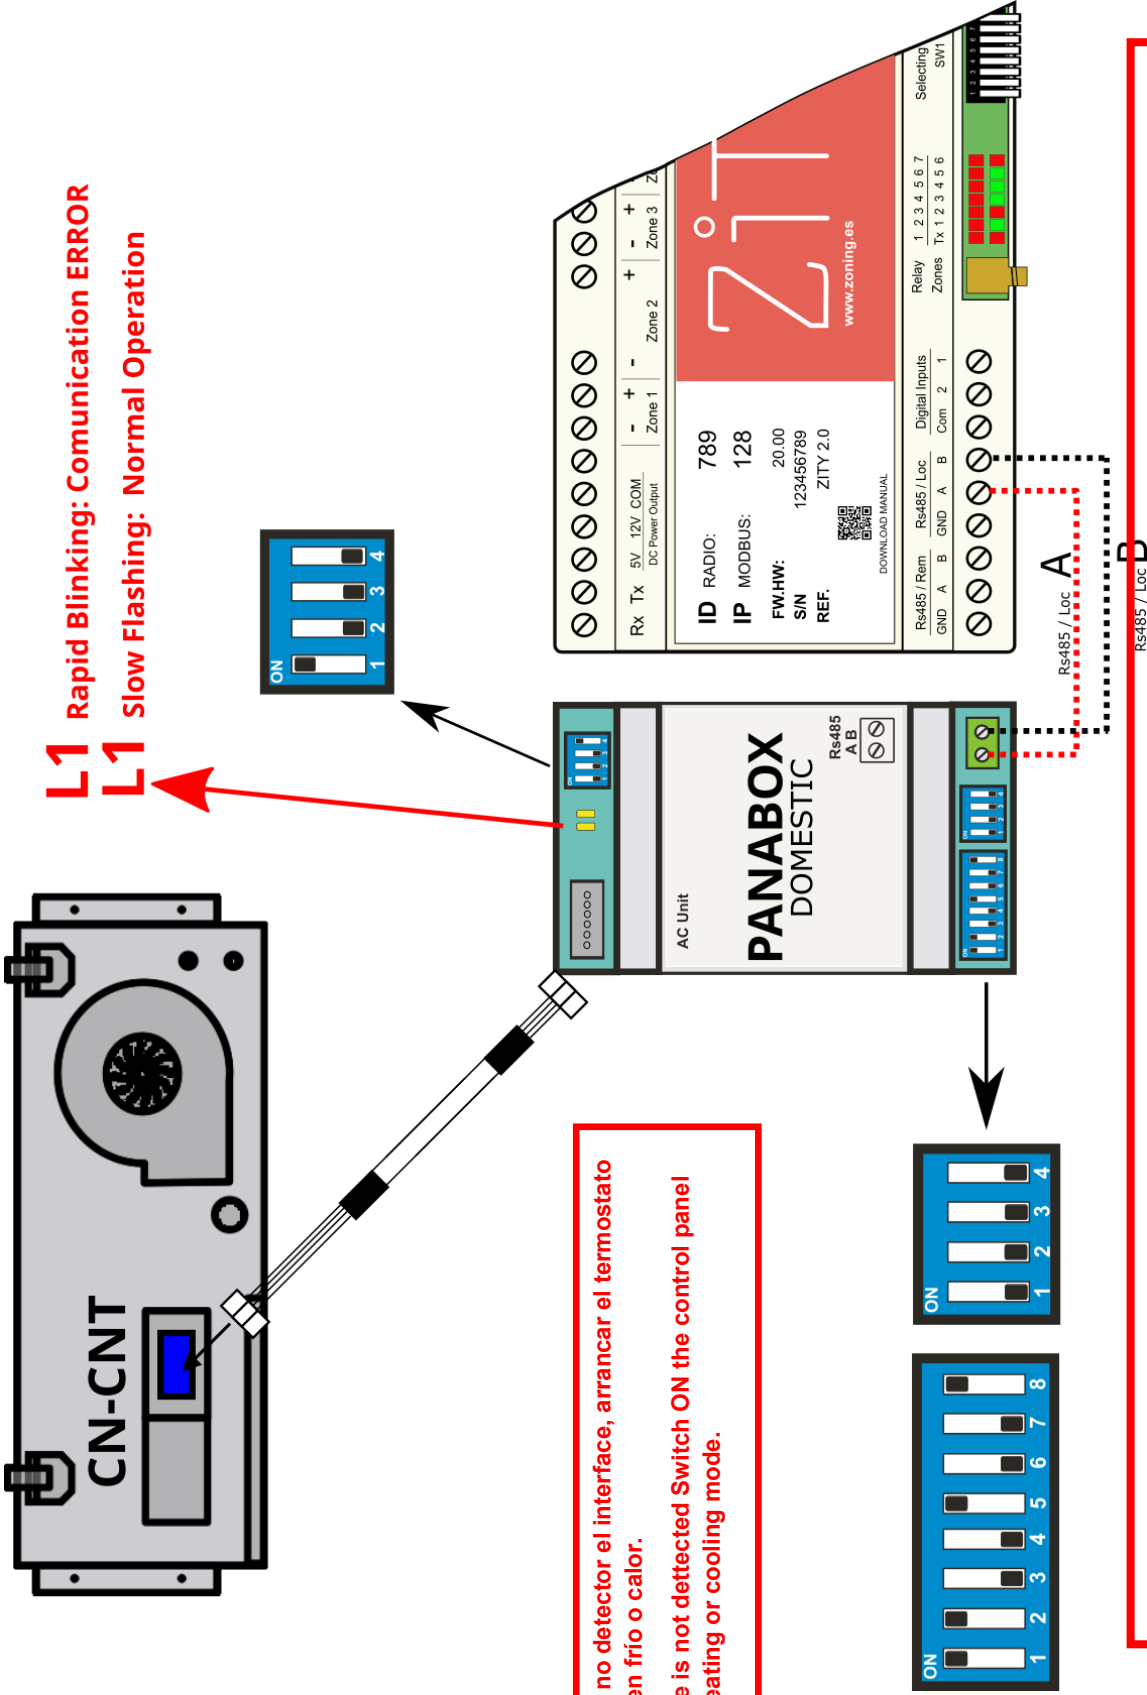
L1 Rapid Blinking: Comunication ERROR
L1 Slow Flashing: Normal Operation

ON 1 2 3 4

CN-CNT

AC Unit
PANABOX
DOMESTIC
Rs485
A B

Rx Tx 5V 12V COM
DC Power Output
- + -
Zone 1
+ -
Zone 2
+ -
Zone 3
Z

ID RADIO: 789
IP MODBUS: 128
FW.HW: 20.00
S/N 123456789
REF. ZITY 2.0
DOWNLOAD MANUAL

Zi
www.zoning.es

Rs485 / Rem
GND A B
Rs485 / Loc
GND A B
Digital Inputs
Com 2 1
Relay
Zones
1 2 3 4 5 6 7
Tx 1 2 3 4 5 6
Selecting
SW1

Rs485 / Loc
A
Rs485 / Loc
B

no detector el interface, arrancar el termostato
en frío o calor.
e is not dettected Switch ON the control panel
eating or cooling mode.

ON 1 2 3 4

ON 1 2 3 4 5 6 7 8